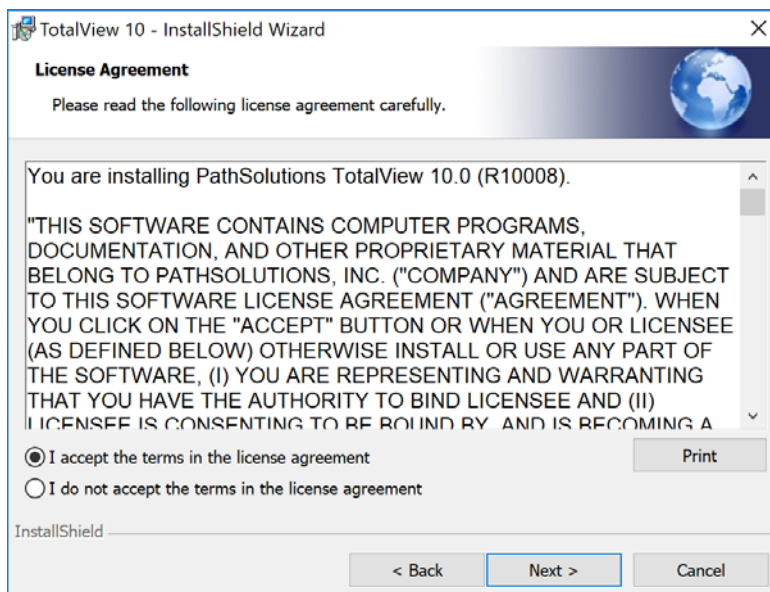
TotalView 10 - InstallShield Wizard

License Agreement

Please read the following license agreement carefully.

You are installing PathSolutions TotalView 10.0 (R10008).

"THIS SOFTWARE CONTAINS COMPUTER PROGRAMS, DOCUMENTATION, AND OTHER PROPRIETARY MATERIAL THAT BELONG TO PATHSOLUTIONS, INC. ("COMPANY") AND ARE SUBJECT TO THIS SOFTWARE LICENSE AGREEMENT ("AGREEMENT"). WHEN YOU CLICK ON THE "ACCEPT" BUTTON OR WHEN YOU OR LICENSEE (AS DEFINED BELOW) OTHERWISE INSTALL OR USE ANY PART OF THE SOFTWARE, (I) YOU ARE REPRESENTING AND WARRANTING THAT YOU HAVE THE AUTHORITY TO BIND LICENSEE AND (II) LICENSEE IS CONSENTING TO BE BOUND BY, AND IS BECOMING A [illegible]

I accept the terms in the license agreement

Print

I do not accept the terms in the license agreement

InstallShield

< Back

Next >

Cancel